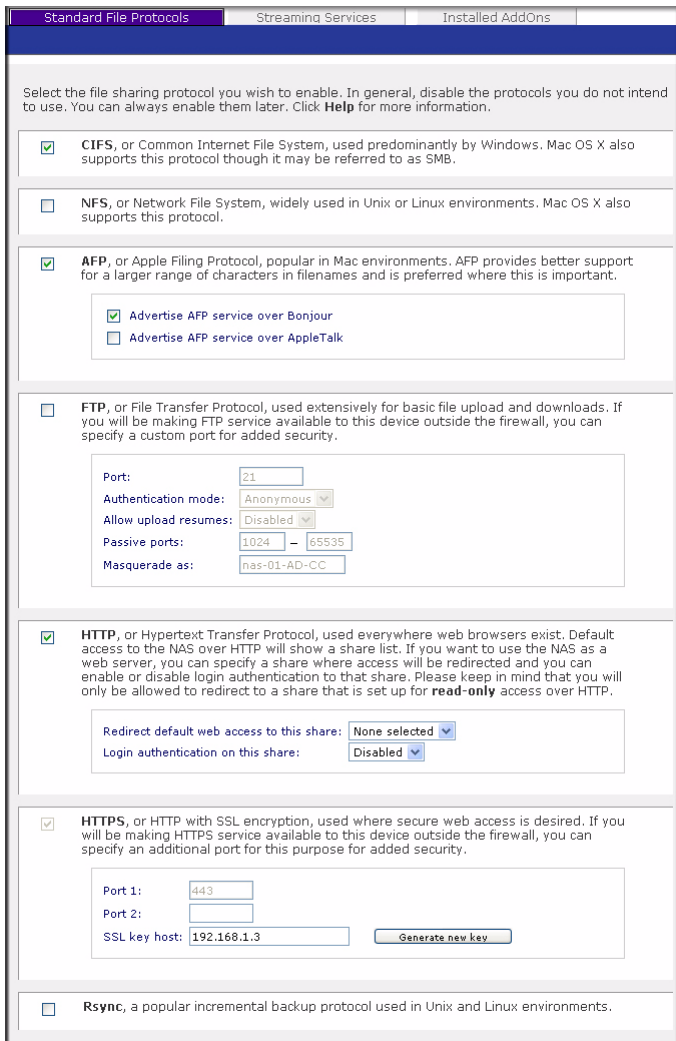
Standard File Protocols | Streaming Services | Installed AddOns

Select the file sharing protocol you wish to enable. In general, disable the protocols you do not intend to use. You can always enable them later. Click **Help** for more information.

**CIFS**, or Common Internet File System, used predominantly by Windows. Mac OS X also supports this protocol though it may be referred to as SMB.

**NFS**, or Network File System, widely used in Unix or Linux environments. Mac OS X also supports this protocol.

**AFP**, or Apple Filing Protocol, popular in Mac environments. AFP provides better support for a larger range of characters in filenames and is preferred where this is important.

Advertise AFP service over Bonjour
Advertise AFP service over AppleTalk

**FTP**, or File Transfer Protocol, used extensively for basic file upload and downloads. If you will be making FTP service available to this device outside the firewall, you can specify a custom port for added security.

Port: 21
Authentication mode: Anonymous
Allow upload resumes: Disabled
Passive ports: 1024 – 65535
Masquerade as: nas-01-AD-CC

**HTTP**, or Hypertext Transfer Protocol, used everywhere web browsers exist. Default access to the NAS over HTTP will show a share list. If you want to use the NAS as a web server, you can specify a share where access will be redirected and you can enable or disable login authentication to that share. Please keep in mind that you will only be allowed to redirect to a share that is set up for **read-only** access over HTTP.

Redirect default web access to this share: None selected
Login authentication on this share: Disabled

**HTTPS**, or HTTP with SSL encryption, used where secure web access is desired. If you will be making HTTPS service available to this device outside the firewall, you can specify an additional port for this purpose for added security.

Port 1: 443
Port 2:
SSL key host: 192.168.1.3 Generate new key

**Rsync**, a popular incremental backup protocol used in Unix and Linux environments.